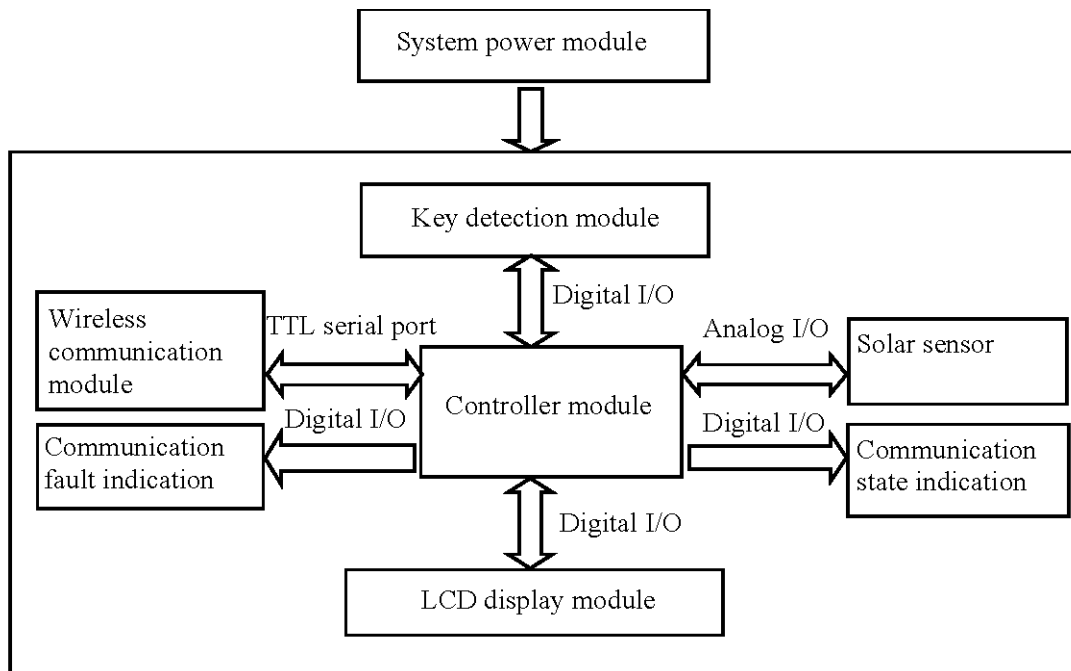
System power module

Key detection module

Digital I/O

Wireless communication module

TTL serial port

Analog I/O

Solar sensor

Controller module

Digital I/O

Communication fault indication

Digital I/O

Communication state indication

Digital I/O

LCD display module